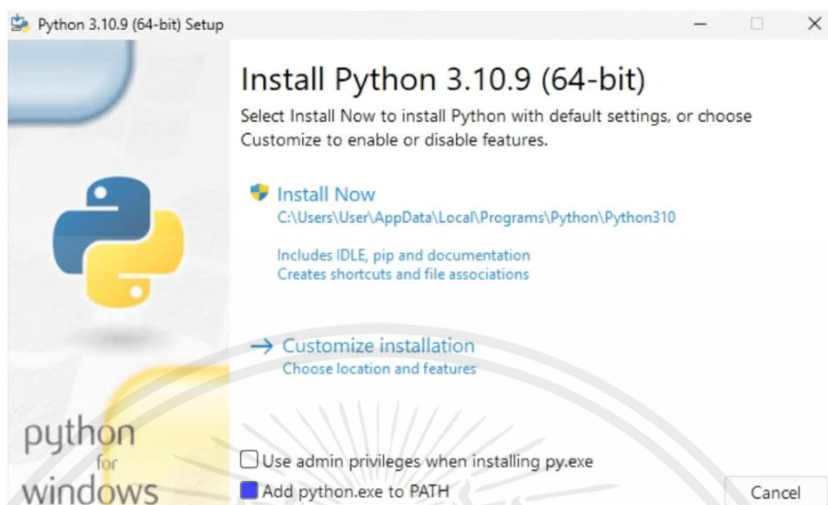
Python 3.10.9 (64-bit) Setup

Install Python 3.10.9 (64-bit)

Select Install Now to install Python with default settings, or choose Customize to enable or disable features.

Install Now
C:\Users\User\AppData\Local\Programs\Python\Python310

Includes IDLE, pip and documentation
Creates shortcuts and file associations

→ Customize installation
Choose location and features

python for windows

Use admin privileges when installing py.exe

Add python.exe to PATH

Cancel